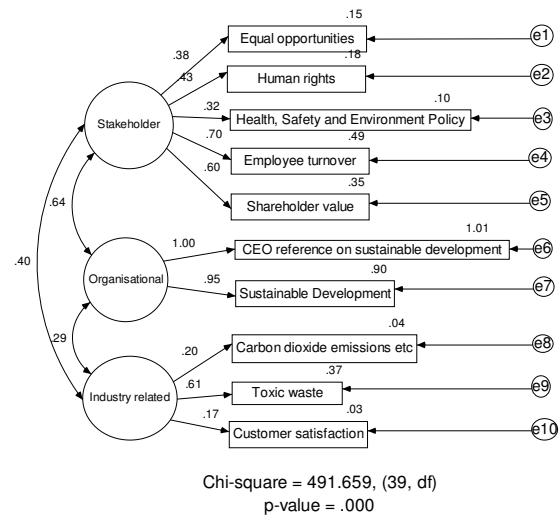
.15
Equal opportunities
e1
.38
.18
.43
Human rights
e2
.32
.10
Health, Safety and Environment Policy
e3
Stakeholder
.70
.49
Employee turnover
e4
.60
.35
Shareholder value
e5
.64
1.01
1.00
CEO reference on sustainable development
e6
.40
Organisational
.95
.90
Sustainable Development
e7
.29
.04
.20
Carbon dioxide emissions etc
e8
.37
.61
Toxic waste
e9
Industry related
.03
.17
Customer satisfaction
e10

Chi-square = 491.659, (39, df)
p-value = .000